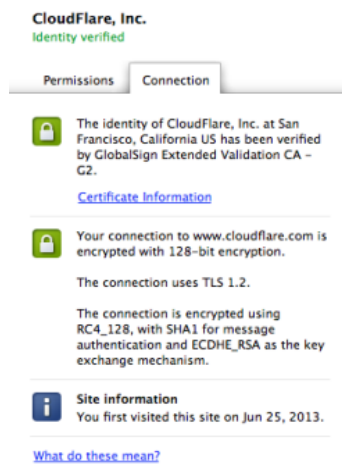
CloudFlare, Inc.
Identity verified

Permissions
Connection

The identity of CloudFlare, Inc. at San Francisco, California US has been verified by GlobalSign Extended Validation CA - G2.

Certificate Information

Your connection to www.cloudflare.com is encrypted with 128-bit encryption.

The connection uses TLS 1.2.

The connection is encrypted using RC4_128, with SHA1 for message authentication and ECDHE_RSA as the key exchange mechanism.

Site information
You first visited this site on Jun 25, 2013.

What do these mean?